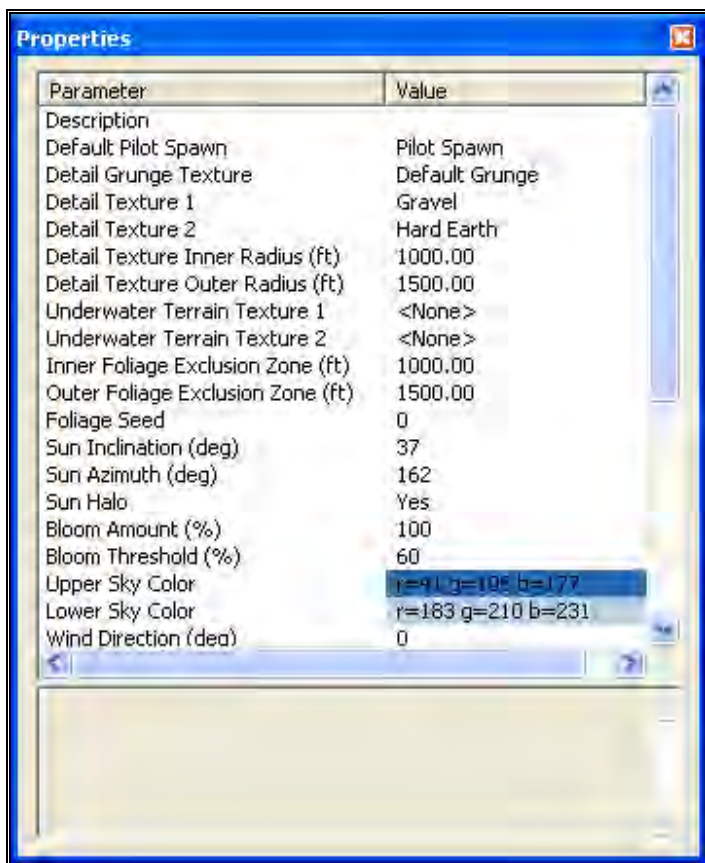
Properties

| Parameter | Value |
|---|---|
| Description | |
| Default Pilot Spawn | Pilot Spawn |
| Detail Grunge Texture | Default Grunge |
| Detail Texture 1 | Gravel |
| Detail Texture 2 | Hard Earth |
| Detail Texture Inner Radius (ft) | 1000.00 |
| Detail Texture Outer Radius (ft) | 1500.00 |
| Underwater Terrain Texture 1 | <None> |
| Underwater Terrain Texture 2 | <None> |
| Inner Foliage Exclusion Zone (ft) | 1000.00 |
| Outer Foliage Exclusion Zone (ft) | 1500.00 |
| Foliage Seed | 0 |
| Sun Inclination (deg) | 37 |
| Sun Azimuth (deg) | 162 |
| Sun Halo | Yes |
| Bloom Amount (%) | 100 |
| Bloom Threshold (%) | 60 |
| Upper Sky Color | r=91 g=195 b=177 |
| Lower Sky Color | r=183 g=210 b=231 |
| Wind Direction (deg) | 0 |